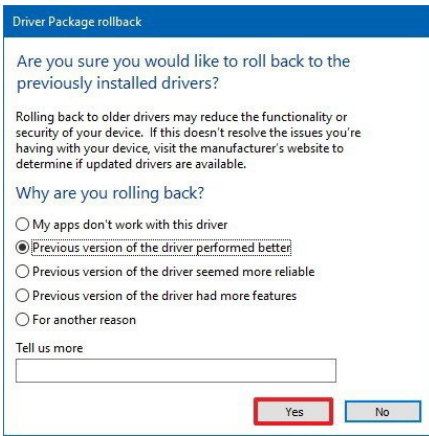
Driver Package rollback

Are you sure you would like to roll back to the previously installed drivers?

Rolling back to older drivers may reduce the functionality or security of your device. If this doesn't resolve the issues you're having with your device, visit the manufacturer's website to determine if updated drivers are available.

Why are you rolling back?

My apps don't work with this driver
Previous version of the driver performed better
Previous version of the driver seemed more reliable
Previous version of the driver had more features
For another reason

Tell us more

Yes
No